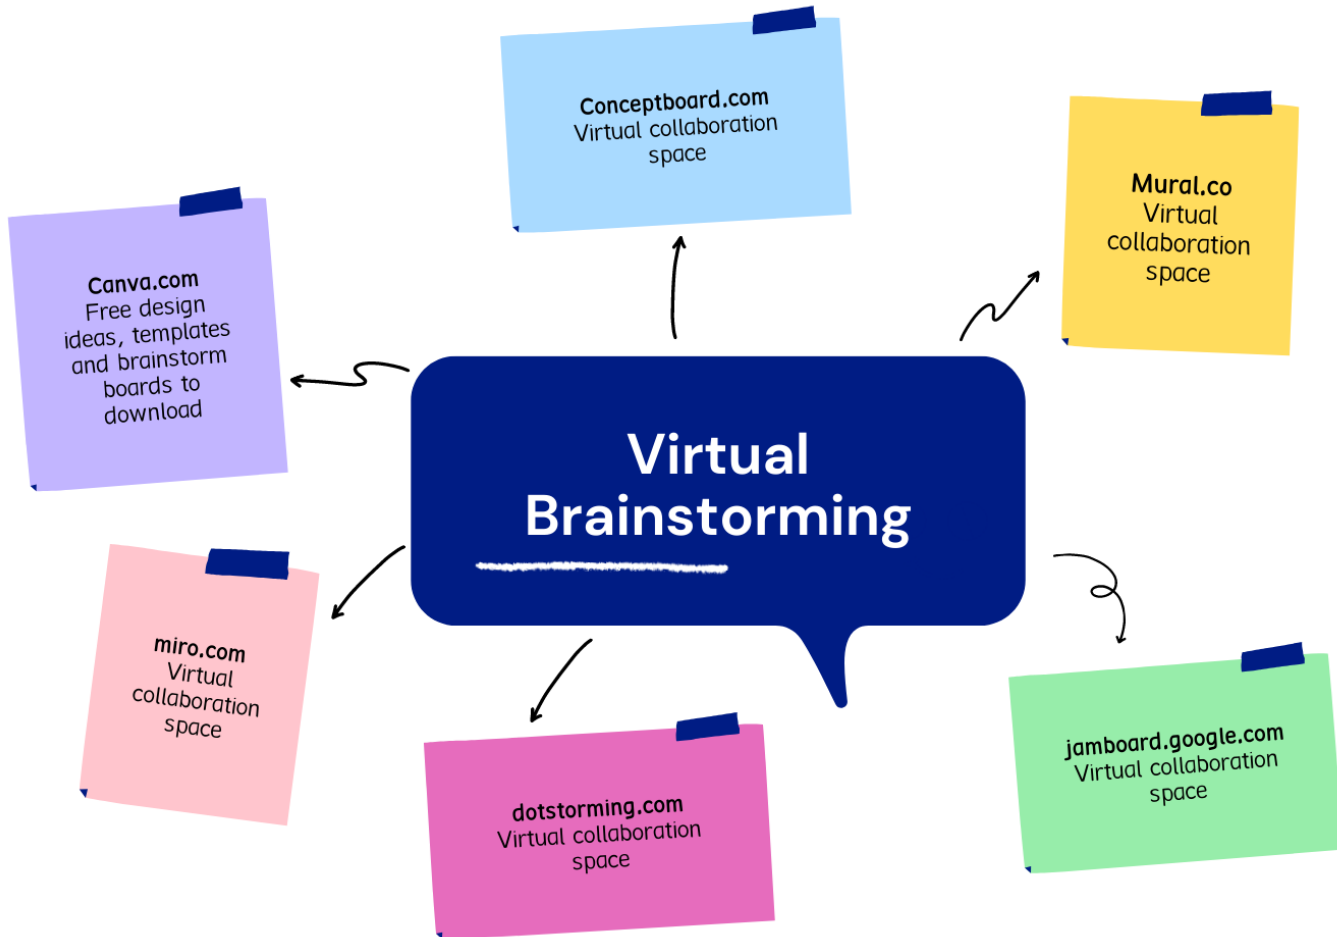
Conceptboard.com
Virtual collaboration space

Mural.co
Virtual collaboration space

Canva.com
Free design ideas, templates and brainstorm boards to download

Virtual Brainstorming

miro.com
Virtual collaboration space

dotstorming.com
Virtual collaboration space

jamboard.google.com
Virtual collaboration space